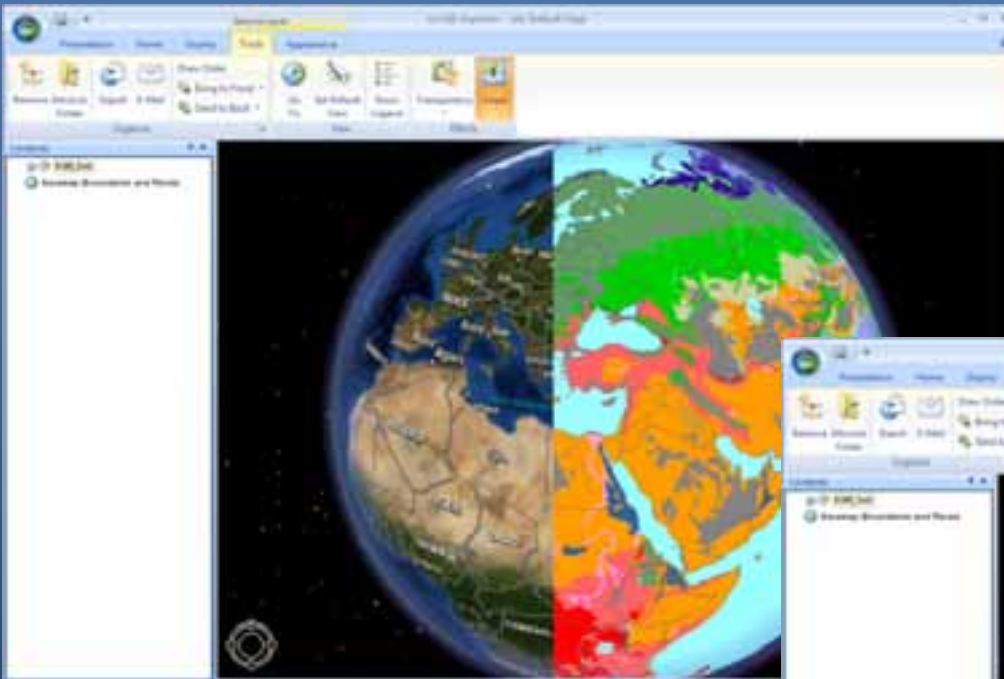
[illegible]

Presentation Home Display Tools Appearance

Remove Zoom to Layer Export E-Mail Draw Order Bring to Front Send to Back Go To Set Default View Show Legend Transparency Swipe

Contents

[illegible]

Presentation Home Display

Remove Zoom to Layer Export E-Mail Draw Order Bring to Front Send to Back

Contents

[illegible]